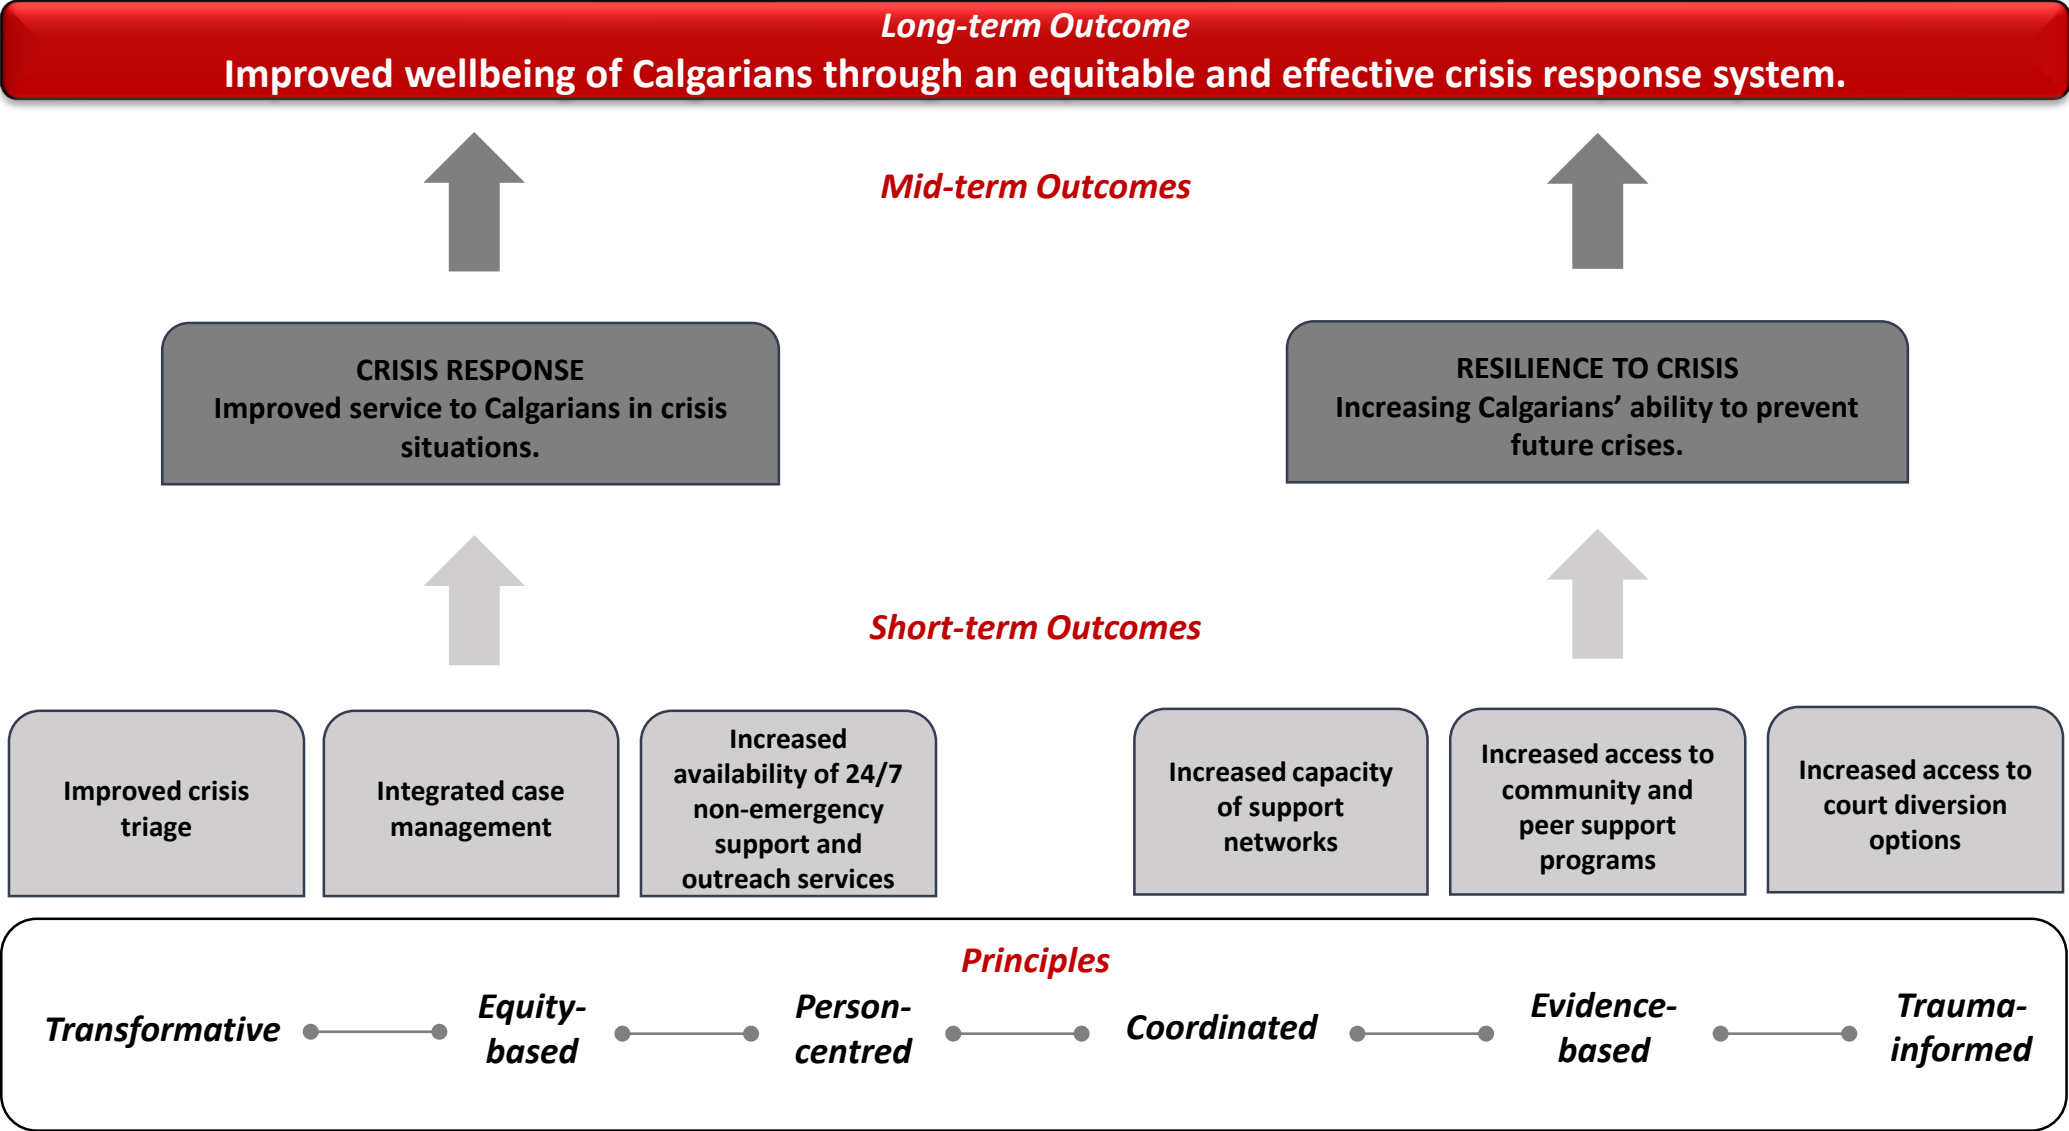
Long-term Outcome

Improved wellbeing of Calgarians through an equitable and effective crisis response system.

Mid-term Outcomes

CRISIS RESPONSE
Improved service to Calgarians in crisis situations.

RESILIENCE TO CRISIS
Increasing Calgarians' ability to prevent future crises.

Short-term Outcomes

Improved crisis triage

Integrated case management

Increased availability of 24/7 non-emergency support and outreach services

Increased capacity of support networks

Increased access to community and peer support programs

Increased access to court diversion options

Principles

Transformative

Equity-based

Person-centred

Coordinated

Evidence-based

Trauma-informed